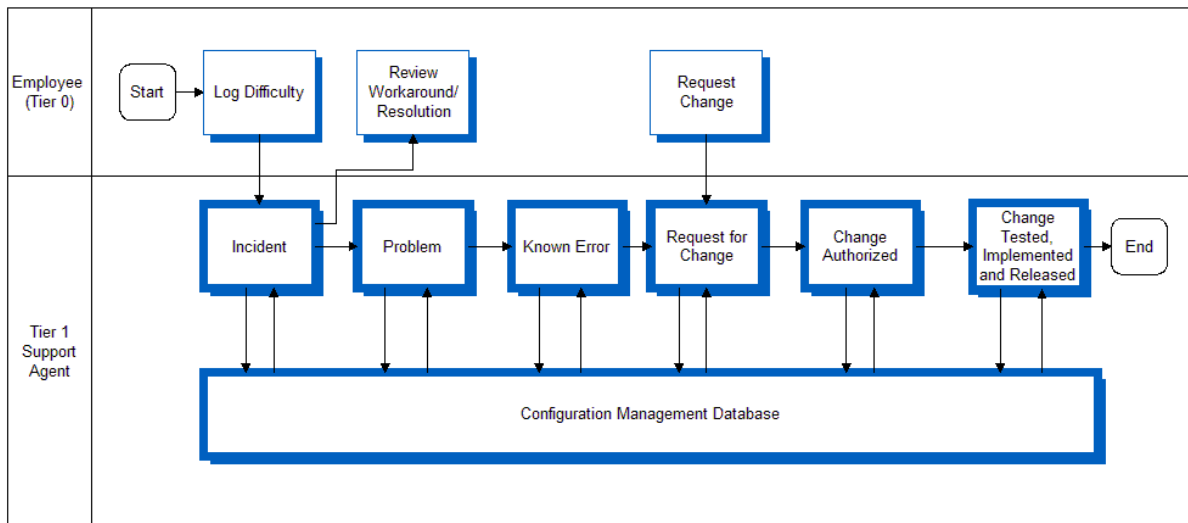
Employee (Tier 0)

Start

Log Difficulty

Review Workaround/ Resolution

Request Change

Tier 1 Support Agent

Incident

Problem

Known Error

Request for Change

Change Authorized

Change Tested, Implemented and Released

End

Configuration Management Database